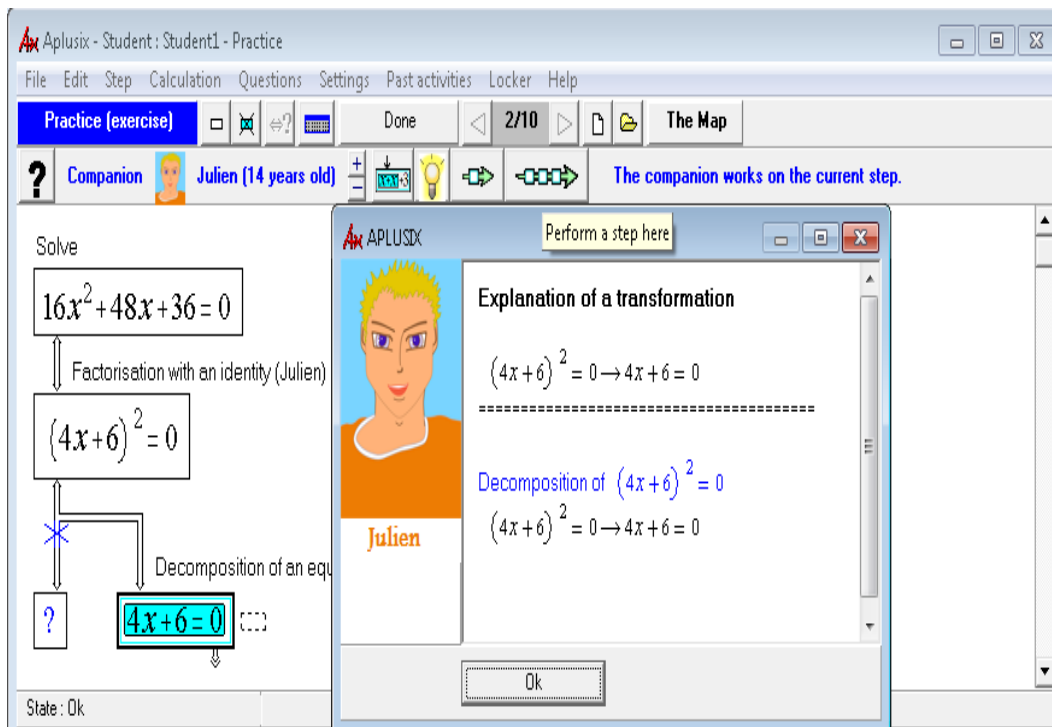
Ax Aplusix - Student : Student1 - Practice

File Edit Step Calculation Questions Settings Past activities Locker Help

Practice (exercise)

Done

2/10

The Map

?

Companion

Julien (14 years old)

The companion works on the current step.

Perform a step here

Solve

$16x^2+48x+36=0$

Factorisation with an identity (Julien)

$(4x+6)^2=0$

Decomposition of an equ

?

$4x+6=0$

State : Ok

Ax APLUSIX

Julien

Explanation of a transformation

$(4x+6)^2=0 \rightarrow 4x+6=0$

========================================

Decomposition of $(4x+6)^2=0$

$(4x+6)^2=0 \rightarrow 4x+6=0$

Ok